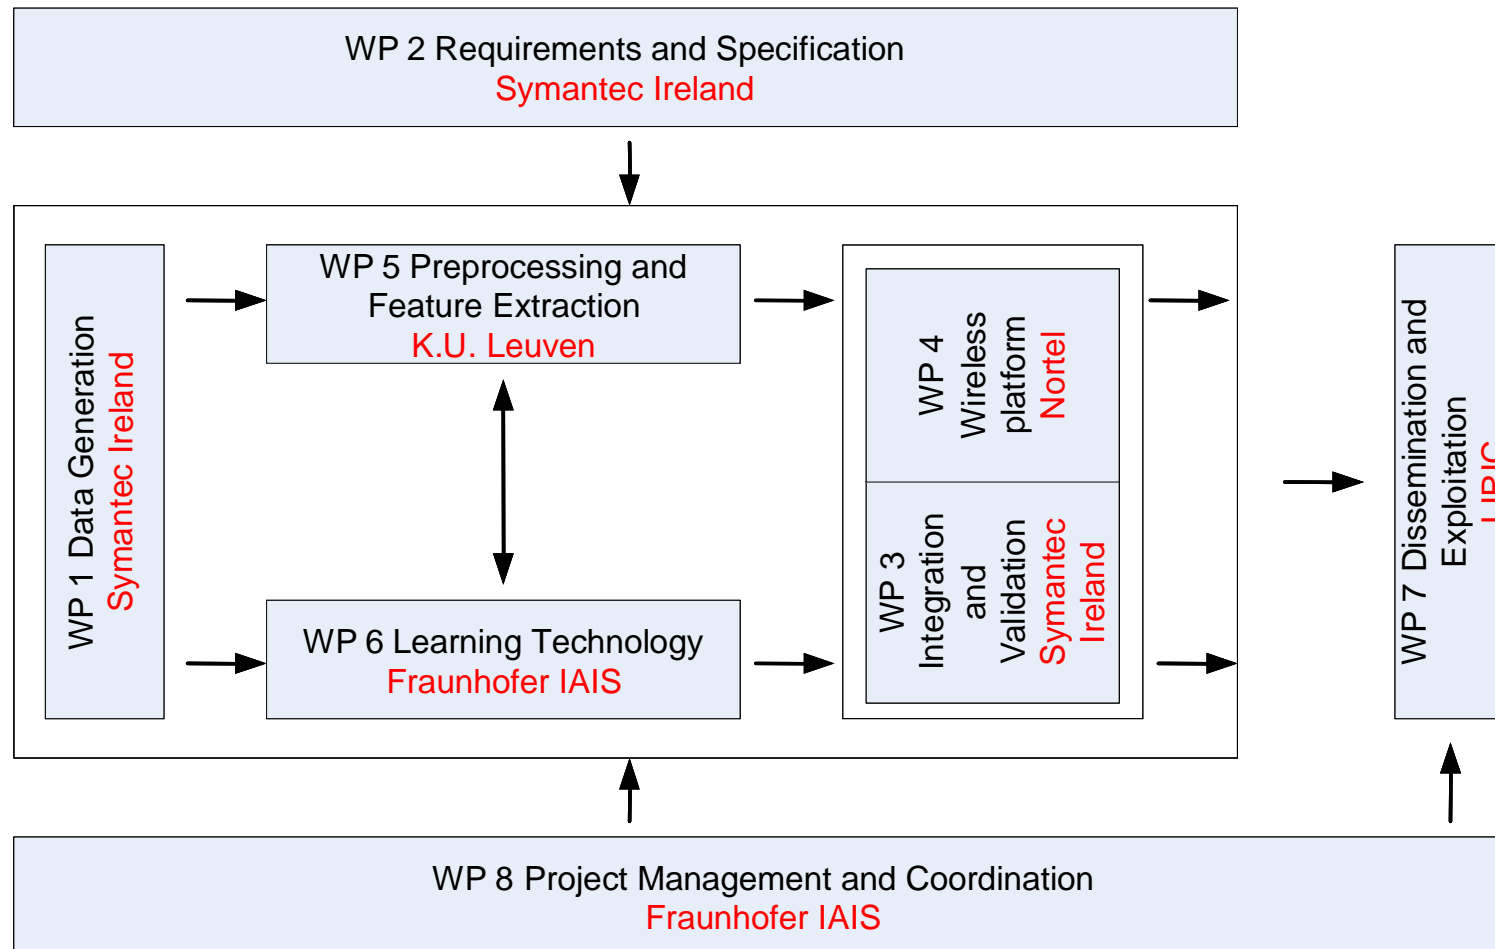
WP 2 Requirements and Specification
Symantec Ireland

WP 1 Data Generation
Symantec Ireland

WP 5 Preprocessing and Feature Extraction
K.U. Leuven

WP 6 Learning Technology
Fraunhofer IAIS

WP 4 Wireless platform
Nortel

WP 3 Integration and Validation
Symantec Ireland

WP 7 Dissemination and Exploitation
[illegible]

WP 8 Project Management and Coordination
Fraunhofer IAIS